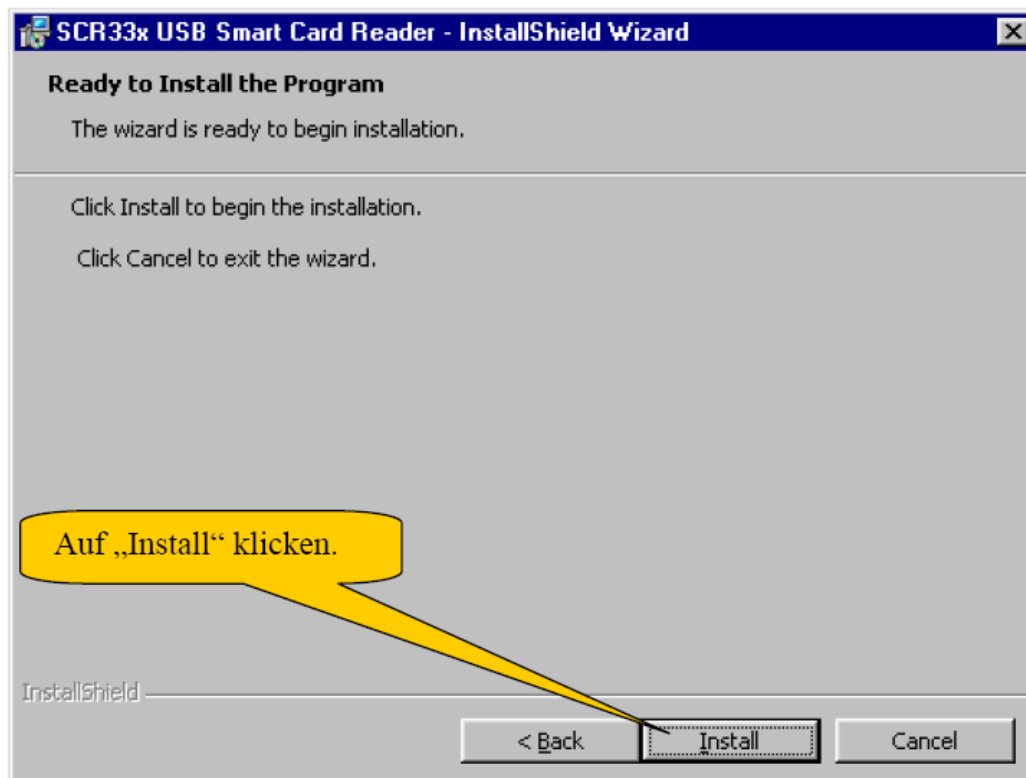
SCR33x USB Smart Card Reader - InstallShield Wizard

Ready to Install the Program

The wizard is ready to begin installation.

Click Install to begin the installation.

Click Cancel to exit the wizard.

Auf „Install“ klicken.

InstallShield

< Back

Install

Cancel